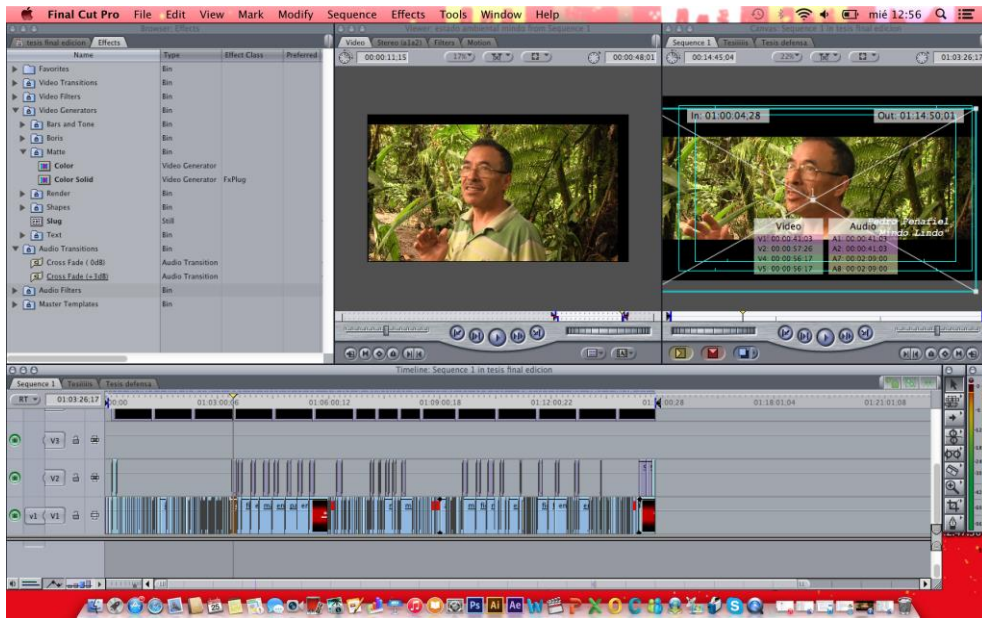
Final Cut Pro File Edit View Mark Modify Sequence Effects Tools Window Help
mié 12:56

Browser: Effects
tesis final edicion | Effects

| Name | Type | Effect Class | Preferred |
|---|---|---|---|
| Favorites | Bin | | |
| Video Transitions | Bin | | |
| Video Filters | Bin | | |
| Video Generators | Bin | | |
| Bars and Tone | Bin | | |
| Boris | Bin | | |
| Matte | Bin | | |
| Color | Video Generator | | |
| Color Solid | Video Generator | FxPlug | |
| Render | Bin | | |
| Shapes | Bin | | |
| Slug | Still | | |
| Text | Bin | | |
| Audio Transitions | Bin | | |
| Cross Fade (0dB) | Audio Transition | | |
| Cross Fade (+3dB) | Audio Transition | | |
| Audio Filters | Bin | | |
| Master Templates | Bin | | |

Viewer: estudio ambiental mindo from Sequence 1
Video | Stereo (a1a2) | Filters | Motion
00:00:11:15 | 17% | 00:00:48:01

Canvas: Sequence 1 in tesis final edicion
Sequence 1 | Tesiiiis | Tesis defensa
00:14:45:04 | 22% | 01:03:26:17
In: 01:00:04:28 | Out: 01:14:50:01
Pedro Peñafiel
Mindo Lindo
Video | Audio
V1: 00:00:41:03 | A1: 00:00:41:03
V2: 00:00:57:26 | A2: 00:00:41:03
V4: 00:00:56:17 | A7: 00:02:09:00
V5: 00:00:56:17 | A8: 00:02:09:00

Timeline: Sequence 1 in tesis final edicion
Sequence 1 | Tesiiiis | Tesis defensa
RT | 01:03:26:17 | 00:00 | 01:03:00:06 | 01:06:00:12 | 01:09:00:18 | 01:12:00:22 | 01:15:00:28 | 01:18:01:04 | 01:21:01:08
V3 | V2 | v1 V1